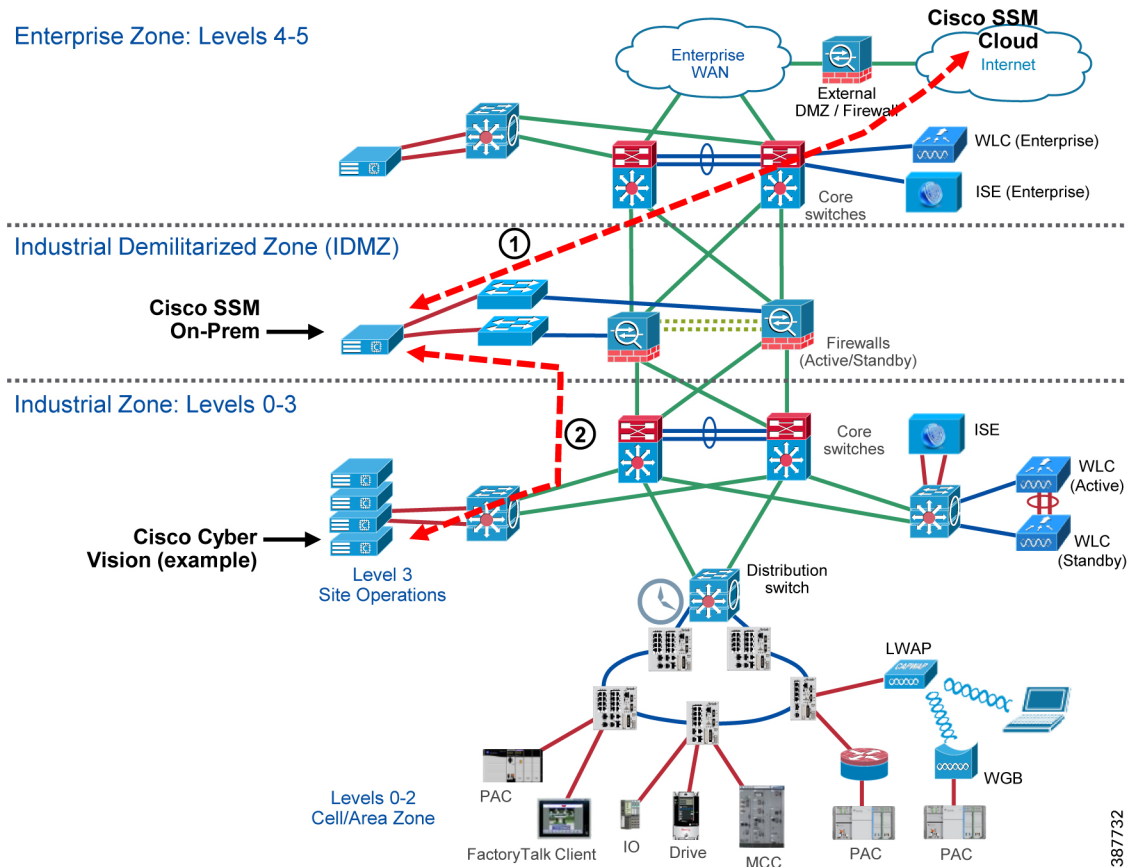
Enterprise Zone: Levels 4-5

Cisco SSM Cloud

Internet

Enterprise WAN

External DMZ / Firewall

WLC (Enterprise)

ISE (Enterprise)

Core switches

Industrial Demilitarized Zone (IDMZ)

1

Cisco SSM On-Prem

Firewalls (Active/Standby)

Industrial Zone: Levels 0-3

2

Core switches

ISE

WLC (Active)

WLC (Standby)

Cisco Cyber Vision (example)

Level 3 Site Operations

Distribution switch

LWAP

CAPWAP

WGB

Levels 0-2 Cell/Area Zone

PAC

FactoryTalk Client

IO

Drive

MCC

PAC

PAC

387732